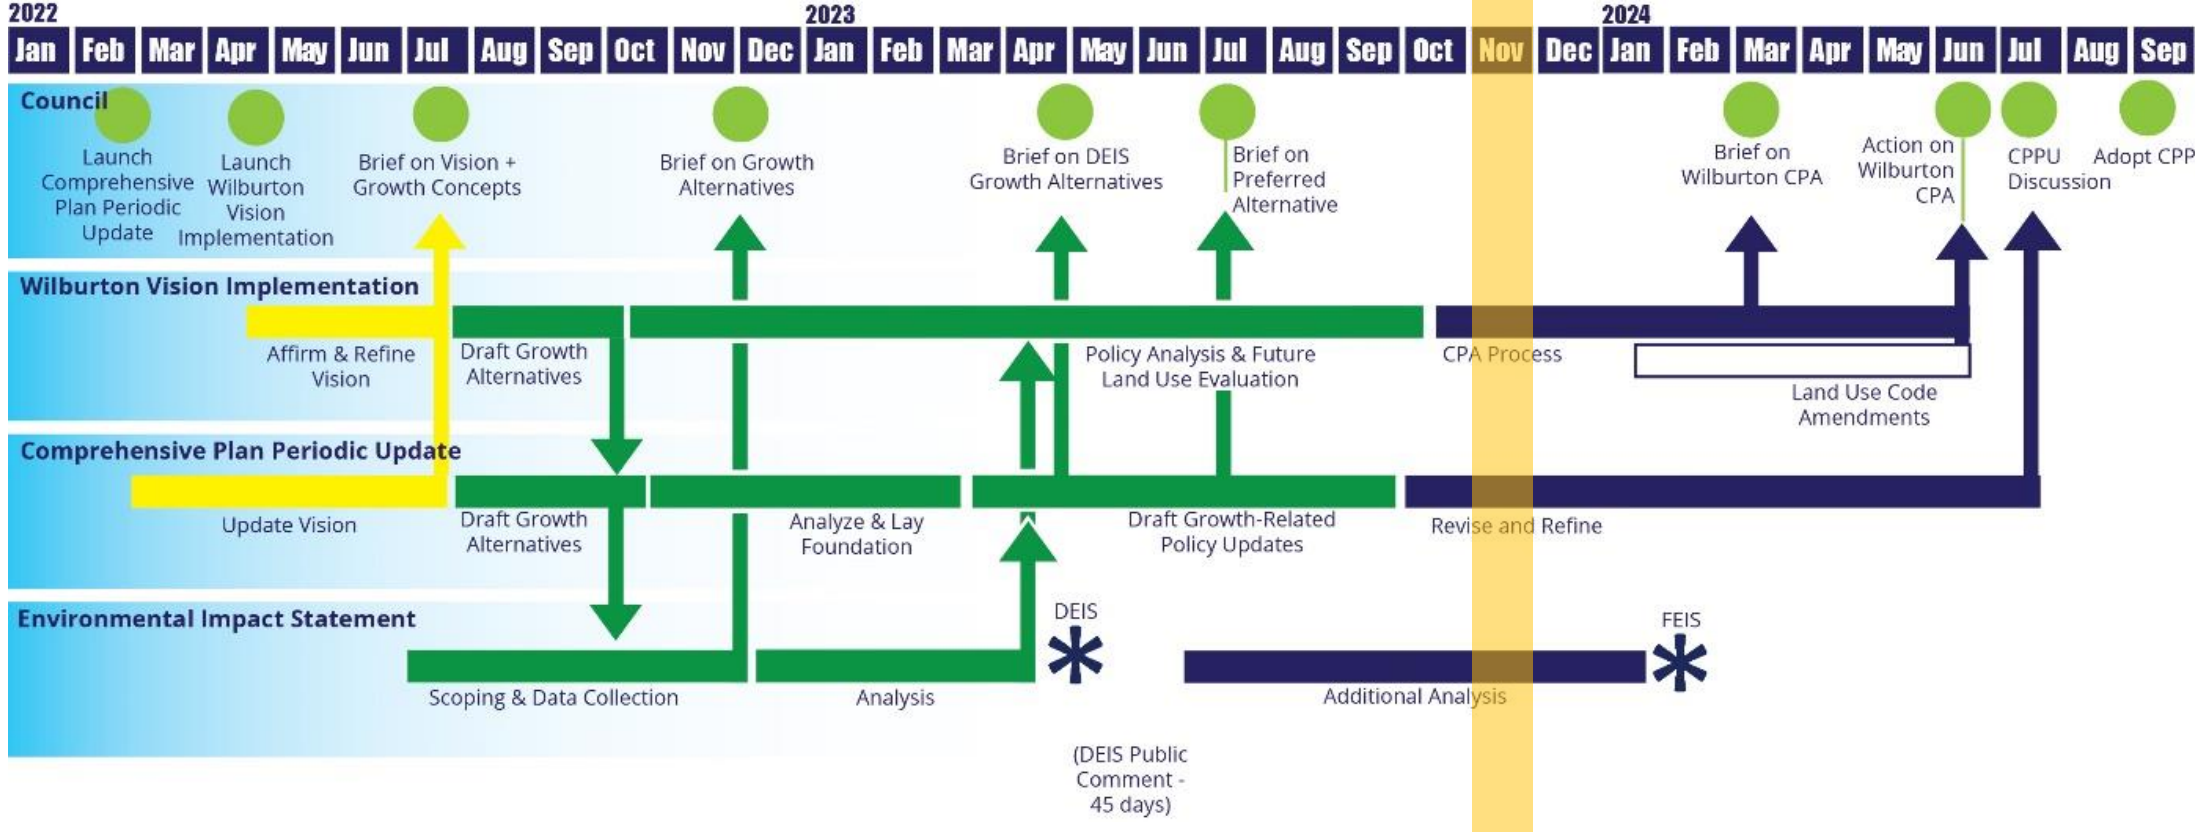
2022

2023

2024

| Jan | Feb | Mar | Apr | May | Jun | Jul | Aug | Sep | Oct | Nov | Dec | Jan | Feb | Mar | Apr | May | Jun | Jul | Aug | Sep | Oct | Nov | Dec | Jan | Feb | Mar | Apr | May | Jun | Jul | Aug | Sep |
|---|---|---|---|---|---|---|---|---|---|---|---|---|---|---|---|---|---|---|---|---|---|---|---|---|---|---|---|---|---|---|---|---|

Council

Launch Comprehensive Plan Periodic Update

Launch Wilburton Vision Implementation

Brief on Vision + Growth Concepts

Brief on Growth Alternatives

Brief on DEIS Growth Alternatives

Brief on Preferred Alternative

Brief on Wilburton CPA

Action on Wilburton CPA

CPPU Discussion

Adopt CPP

Wilburton Vision Implementation

Affirm & Refine Vision

Draft Growth Alternatives

Policy Analysis & Future Land Use Evaluation

CPA Process

Land Use Code Amendments

Comprehensive Plan Periodic Update

Update Vision

Draft Growth Alternatives

Analyze & Lay Foundation

Draft Growth-Related Policy Updates

Revise and Refine

Environmental Impact Statement

DEIS

FEIS

Scoping & Data Collection

Analysis

Additional Analysis

(DEIS Public Comment - 45 days)